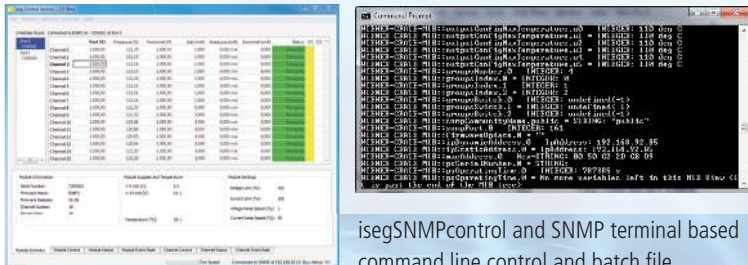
Command Prompt

WIENER-CRATE-MIB::outputConfigMaxTerminalVoltage.u0 = INTEGER: 110 deg C
WIENER-CRATE-MIB::outputConfigMaxTemperature.u1 = INTEGER: 110 deg C
WIENER-CRATE-MIB::outputConfigMaxTemperature.u2 = INTEGER: 110 deg C
WIENER-CRATE-MIB::outputConfigMaxTemperature.u3 = INTEGER: 110 deg C
WIENER-CRATE-MIB::groupsNumber.0 = INTEGER: 4
WIENER-CRATE-MIB::groupsIndex.0 = INTEGER: 0
WIENER-CRATE-MIB::groupsIndex.1 = INTEGER: 1
WIENER-CRATE-MIB::groupsIndex.2 = INTEGER: 2
WIENER-CRATE-MIB::groupsSwitch.0 = INTEGER: undefined(-1)
WIENER-CRATE-MIB::groupsSwitch.1 = INTEGER: undefined(-1)
WIENER-CRATE-MIB::groupsSwitch.2 = INTEGER: undefined(-1)
WIENER-CRATE-MIB::snmpCommunityName.public = STRING: "public"
WIENER-CRATE-MIB::snmpPort.0 = INTEGER: 161
WIENER-CRATE-MIB::firmwareUpdate.0 = STRING:
WIENER-CRATE-MIB::ipDynamicAddress.0 = IpAddress: 192.168.92.85
WIENER-CRATE-MIB::ipStaticAddress.0 = IpAddress: 192.168.92.86
WIENER-CRATE-MIB::macAddress.0 = Hex-STRING: 00 50 C2 2D C8 D9
WIENER-CRATE-MIB::psSerialNumber.0 = STRING:
WIENER-CRATE-MIB::psOperatingTime.0 = INTEGER: 787385 s
WIENER-CRATE-MIB::psOperatingTime.0 = No more variables left in this MIB View (It is past the end of the MIB tree)

isegSNMPcontrol and SNMP terminal based command line control and batch file